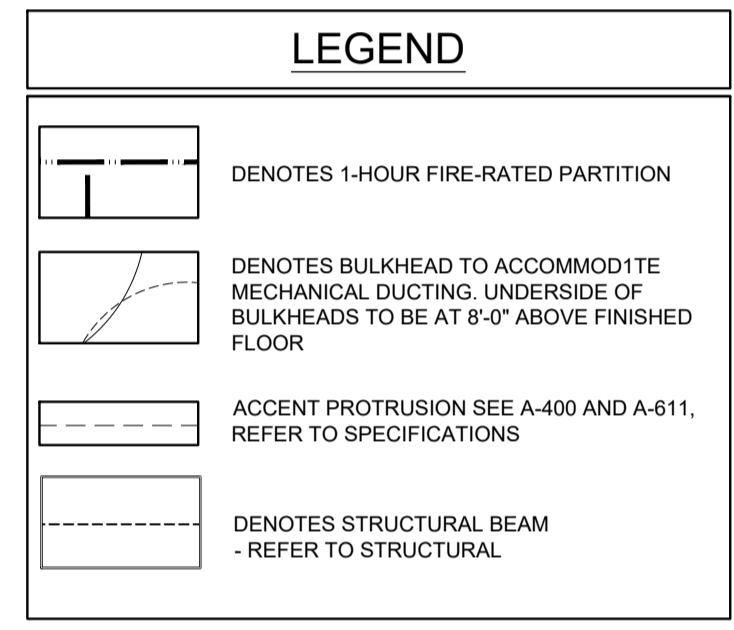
LEGEND

DENOTES 1-HOUR FIRE-RATED PARTITION

DENOTES BULKHEAD TO ACCOMMOD1TE MECHANICAL DUCTING. UNDERSIDE OF BULKHEADS TO BE AT 8'-0" ABOVE FINISHED FLOOR

ACCENT PROTRUSION SEE A-400 AND A-611, REFER TO SPECIFICATIONS

DENOTES STRUCTURAL BEAM
- REFER TO STRUCTURAL